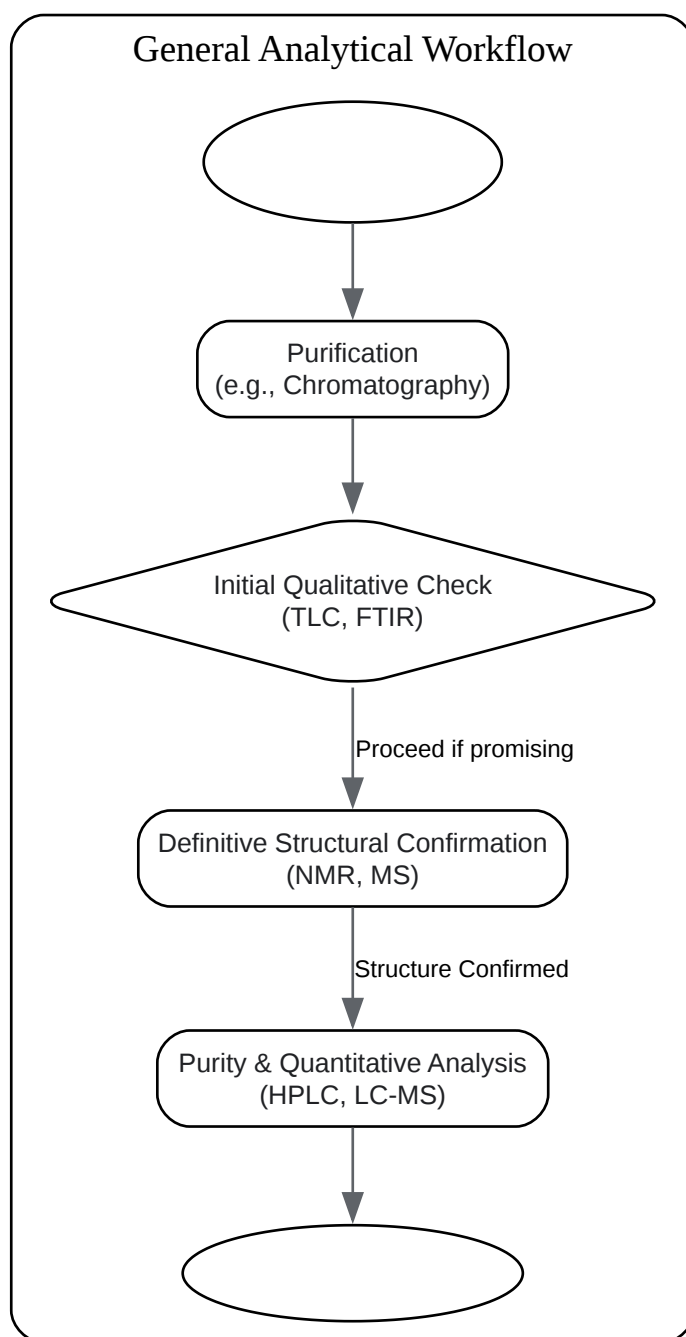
General Analytical Workflow

Purification
(e.g., Chromatography)

Initial Qualitative Check
(TLC, FTIR)

Proceed if promising

Definitive Structural Confirmation
(NMR, MS)

Structure Confirmed

Purity & Quantitative Analysis
(HPLC, LC-MS)